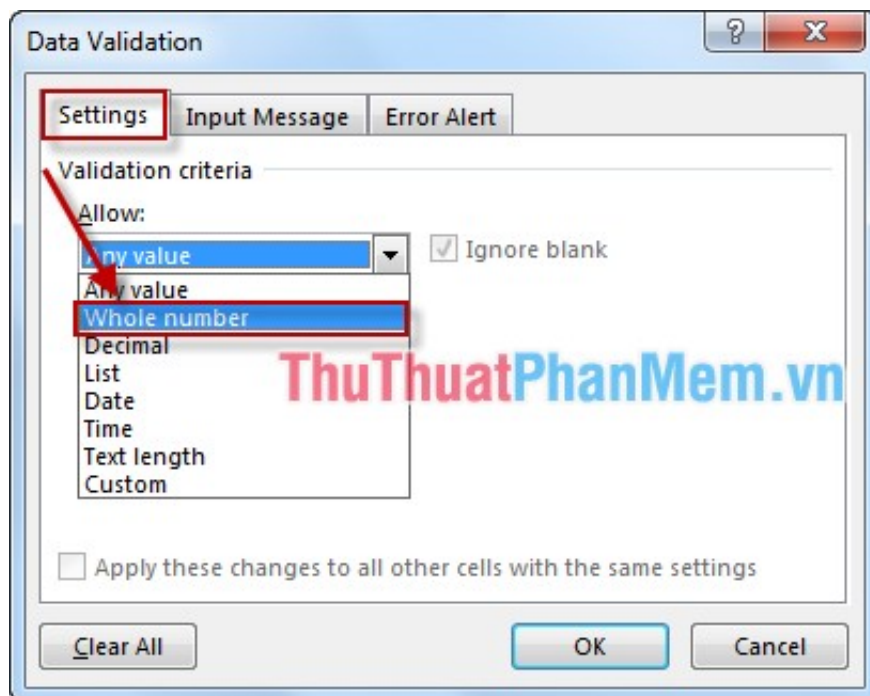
Data Validation

?

X

Settings

Input Message

Error Alert

Validation criteria

Allow:

Any value

Ignore blank

Any value

Whole number

Decimal

List

Date

Time

Text length

Custom

ThuThuatPhanMem.vn

Apply these changes to all other cells with the same settings

Clear All

OK

Cancel